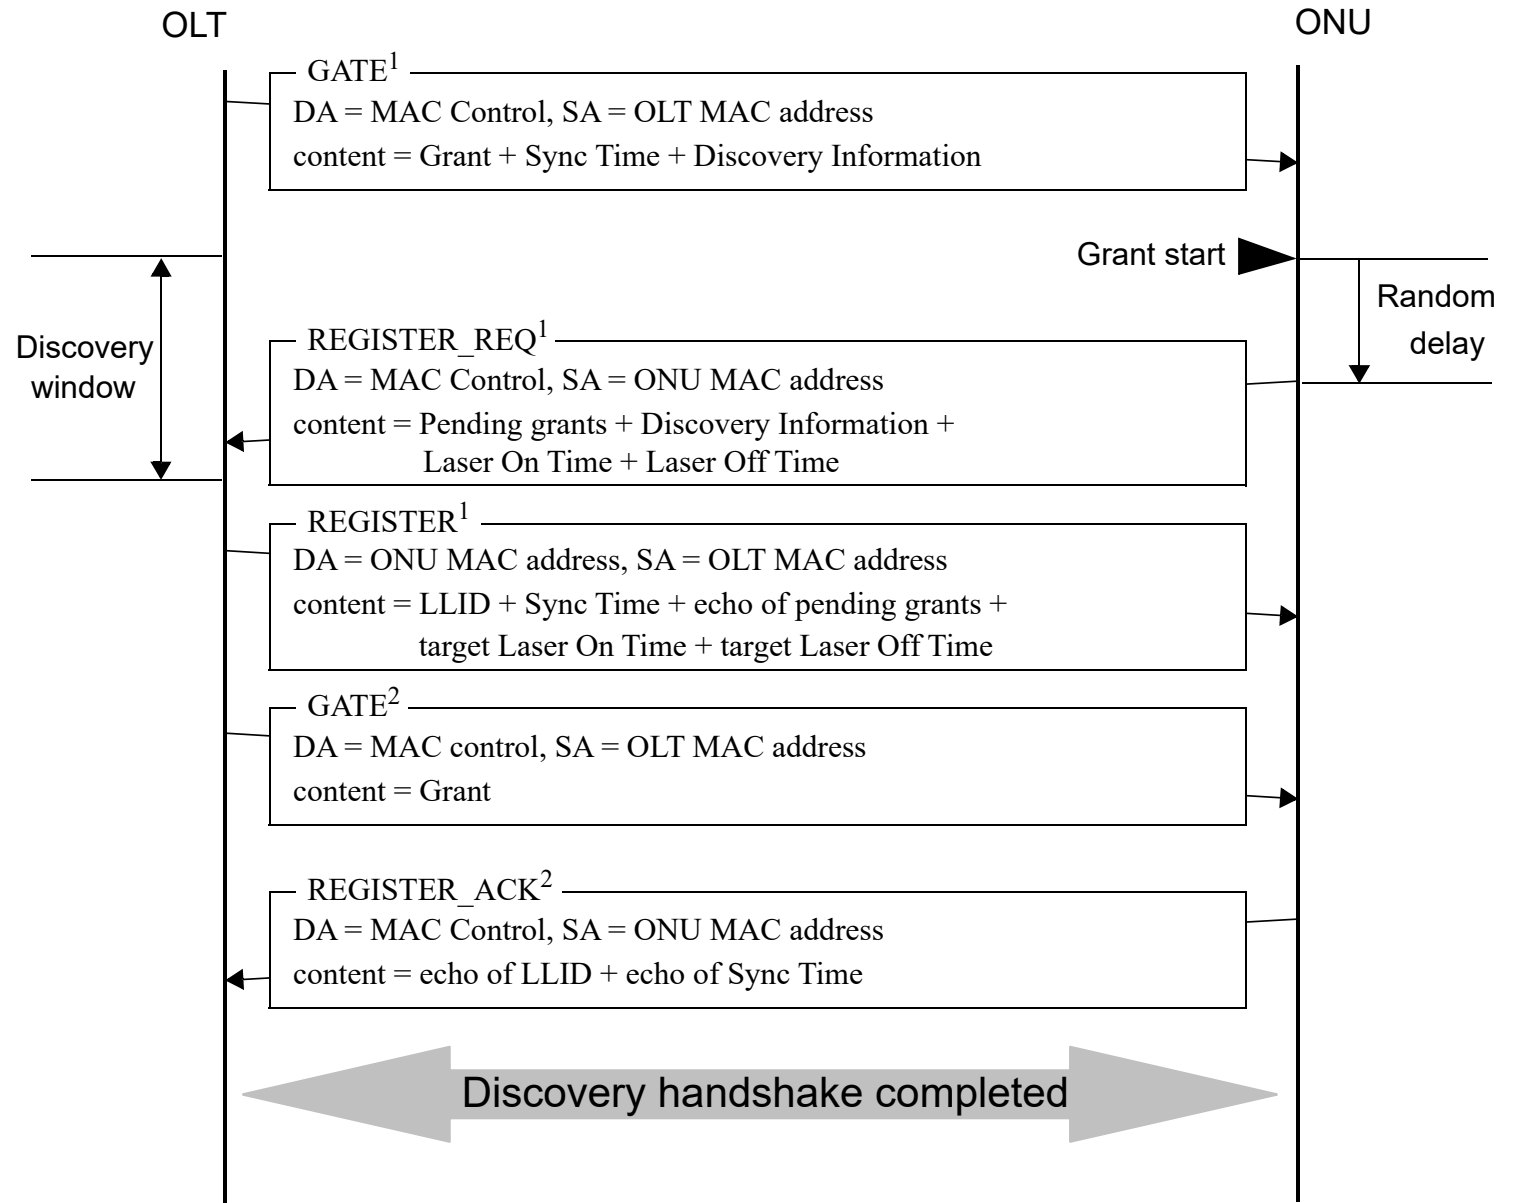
OLT

ONU

GATE$^1$
DA = MAC Control, SA = OLT MAC address
content = Grant + Sync Time + Discovery Information

Grant start

Random delay

Discovery window

REGISTER_REQ$^1$
DA = MAC Control, SA = ONU MAC address
content = Pending grants + Discovery Information + Laser On Time + Laser Off Time

REGISTER$^1$
DA = ONU MAC address, SA = OLT MAC address
content = LLID + Sync Time + echo of pending grants + target Laser On Time + target Laser Off Time

GATE$^2$
DA = MAC control, SA = OLT MAC address
content = Grant

REGISTER_ACK$^2$
DA = MAC Control, SA = ONU MAC address
content = echo of LLID + echo of Sync Time

Discovery handshake completed